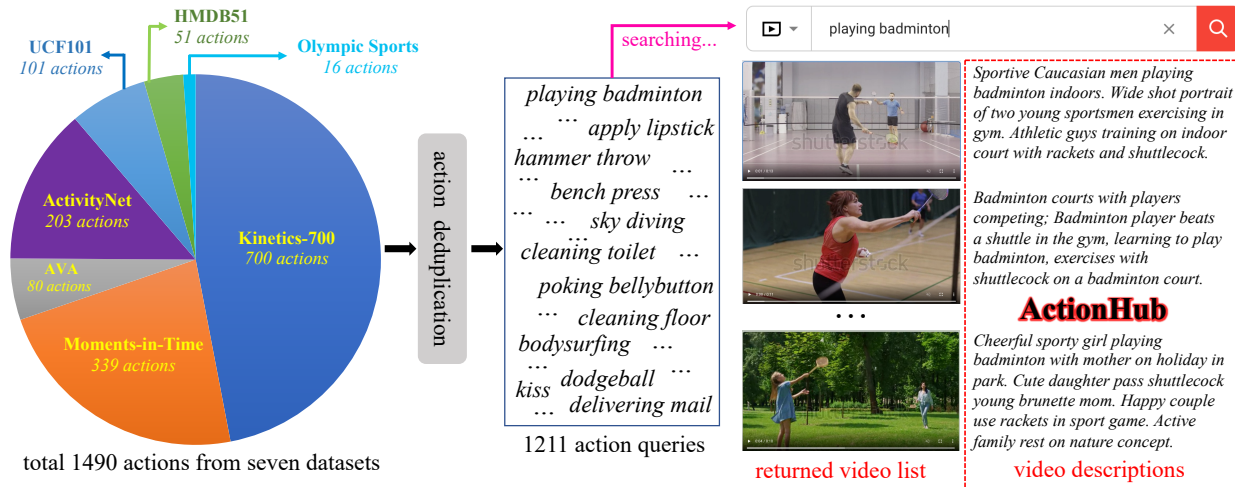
HMDB51
51 actions
UCF101
101 actions
Olympic Sports
16 actions
ActivityNet
203 actions
AVA
80 actions
Kinetics-700
700 actions
Moments-in-Time
339 actions
total 1490 actions from seven datasets

action deduplication

searching...

playing badminton
... apply lipstick
hammer throw ...
... bench press ...
... ... sky diving
cleaning toilet ...
poking bellybutton
... cleaning floor
bodysurfing ...
kiss dodgeball ...
... delivering mail
1211 action queries

playing badminton

shutterstock
shutterstock
• • •
returned video list

Sportive Caucasian men playing badminton indoors. Wide shot portrait of two young sportsmen exercising in gym. Athletic guys training on indoor court with rackets and shuttlecock.

Badminton courts with players competing; Badminton player beats a shuttle in the gym, learning to play badminton, exercises with shuttlecock on a badminton court.

ActionHub

Cheerful sporty girl playing badminton with mother on holiday in park. Cute daughter pass shuttlecock young brunette mom. Happy couple use rackets in sport game. Active family rest on nature concept.

video descriptions